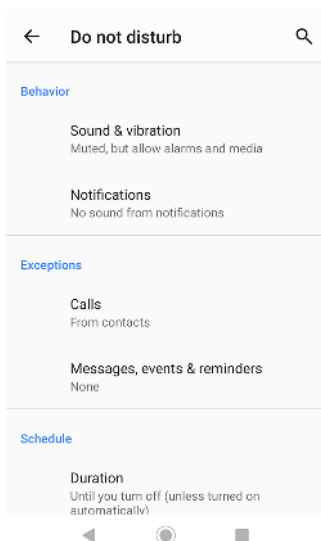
Do not disturb

Behavior

Sound & vibration
Muted, but allow alarms and media

Notifications
No sound from notifications

Exceptions

Calls
From contacts

Messages, events & reminders
None

Schedule

Duration
Until you turn off (unless turned on automatically)